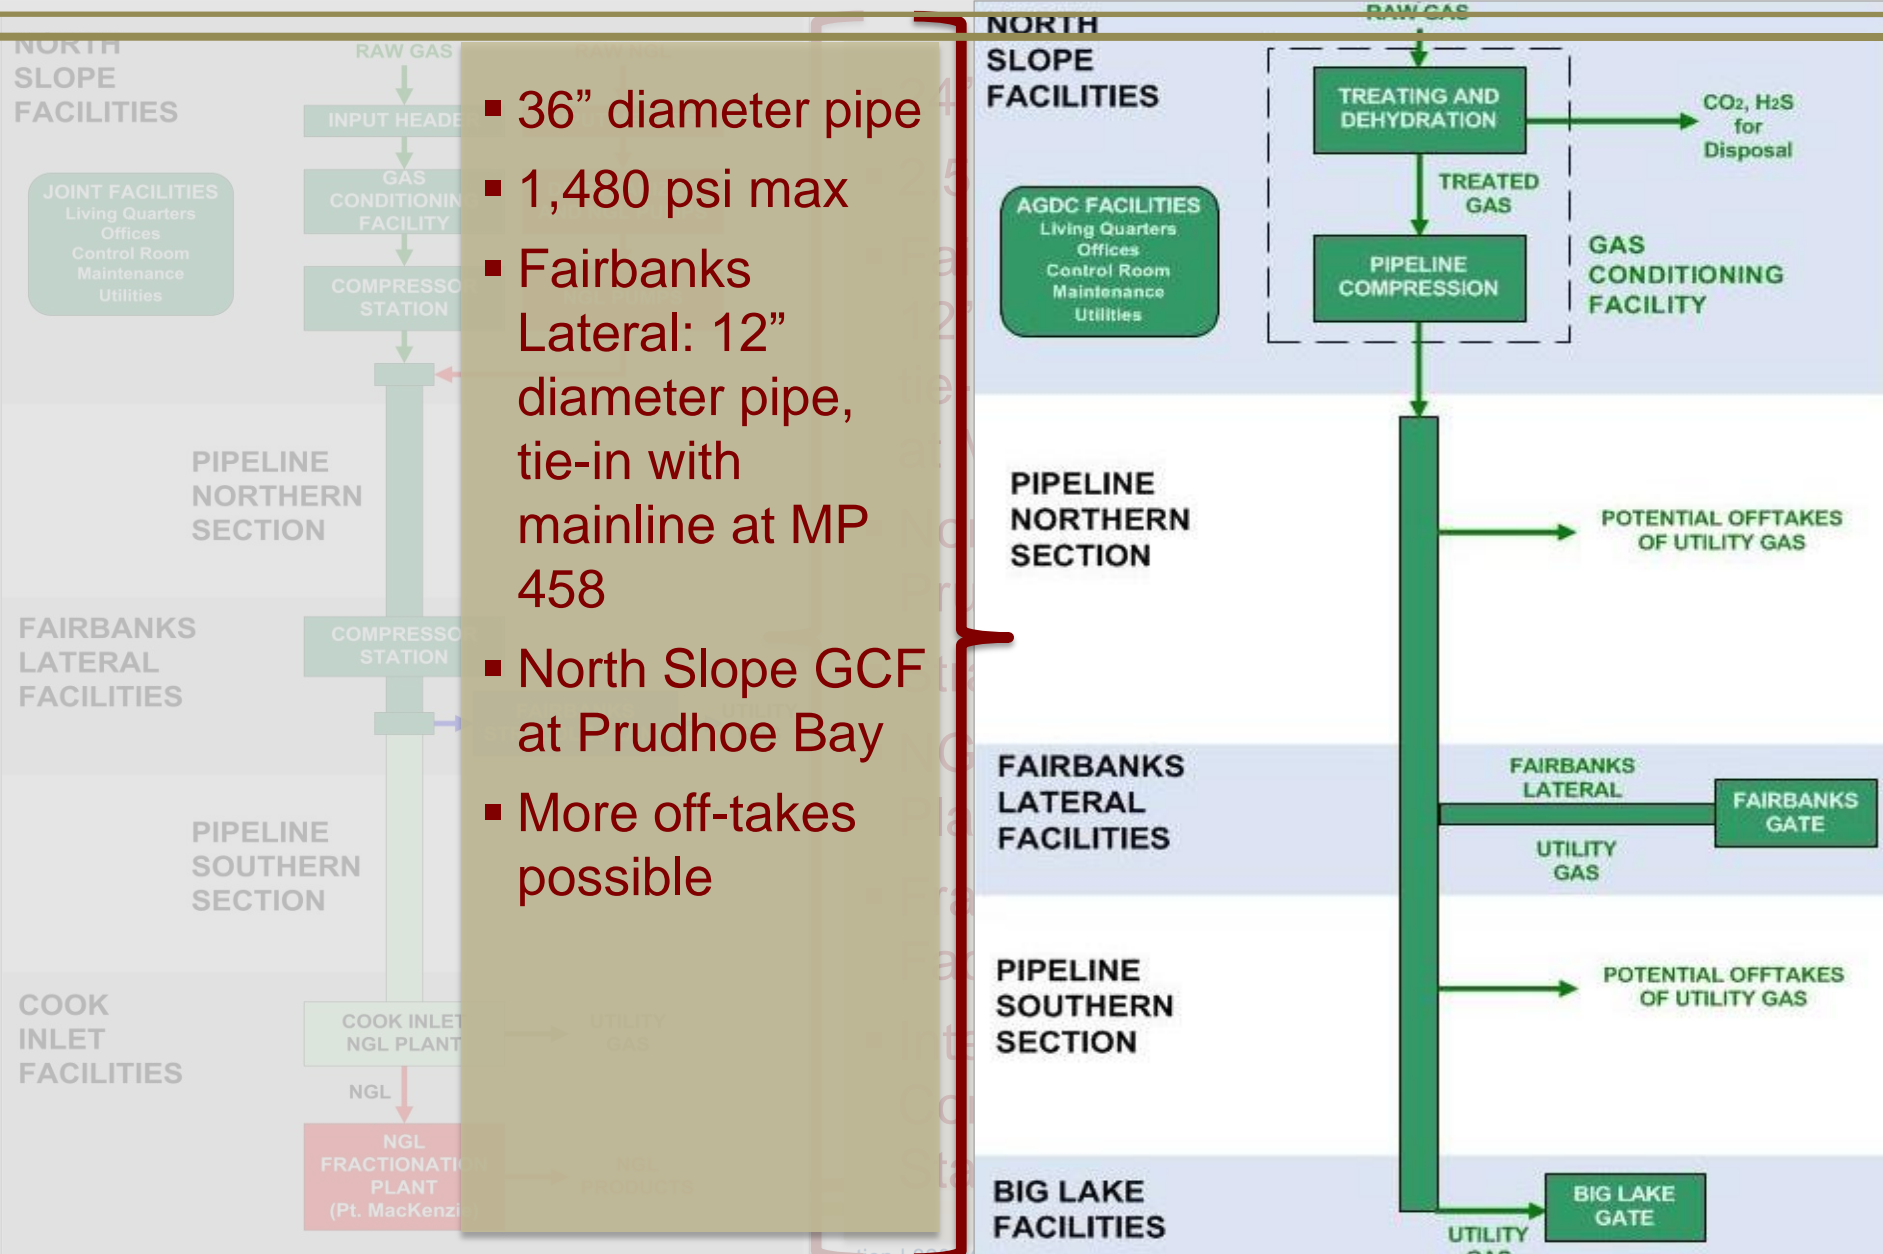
NORTH
SLOPE
FACILITIES

RAW GAS

INPUT HEADE

GAS
CONDITIONIN
FACILITY

JOINT FACILITIES
Living Quarters
Offices
Control Room
Maintenance
Utilities

COMPRESSO
STATION

PIPELINE
NORTHERN
SECTION

FAIRBANKS
LATERAL
FACILITIES

COMPRESSO
STATION

PIPELINE
SOUTHERN
SECTION

COOK
INLET
FACILITIES

COOK INLET
NGL PLANT

NGL

NGL
FRACTIONATI
PLANT
(Pt. MacKenzi

▪ 36” diameter pipe
▪ 1,480 psi max
▪ Fairbanks Lateral: 12” diameter pipe, tie-in with mainline at MP 458
▪ North Slope GCF at Prudhoe Bay
▪ More off-takes possible

NORTH
SLOPE
FACILITIES

RAW GAS

TREATING AND
DEHYDRATION

$CO_2$, $H_2S$
for
Disposal

TREATED
GAS

AGDC FACILITIES
Living Quarters
Offices
Control Room
Maintenance
Utilities

PIPELINE
COMPRESSION

GAS
CONDITIONING
FACILITY

PIPELINE
NORTHERN
SECTION

POTENTIAL OFFTAKES
OF UTILITY GAS

FAIRBANKS
LATERAL
FACILITIES

FAIRBANKS
LATERAL

FAIRBANKS
GATE

UTILITY
GAS

PIPELINE
SOUTHERN
SECTION

POTENTIAL OFFTAKES
OF UTILITY GAS

BIG LAKE
FACILITIES

BIG LAKE
GATE

UTILITY
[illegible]